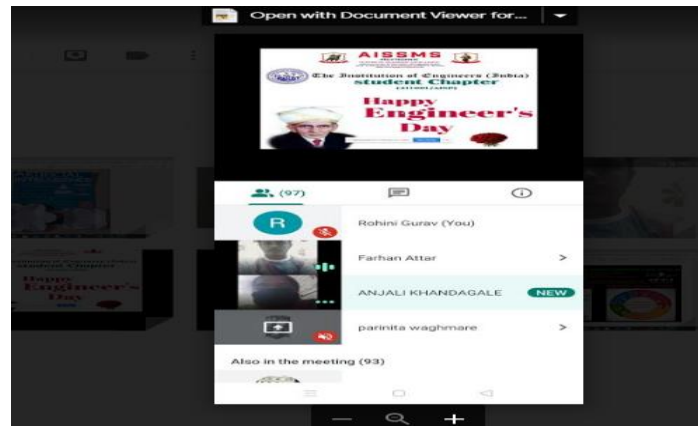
Open with Document Viewer for...

AISSMS

The Institution of Engineers (India) student Chapter

Happy Engineer's Day

(97)

R

Rohini Gurav (You)

Farhan Attar

ANJALI KHANDAGALE NEW

parinita waghmare

Also in the meeting (93)